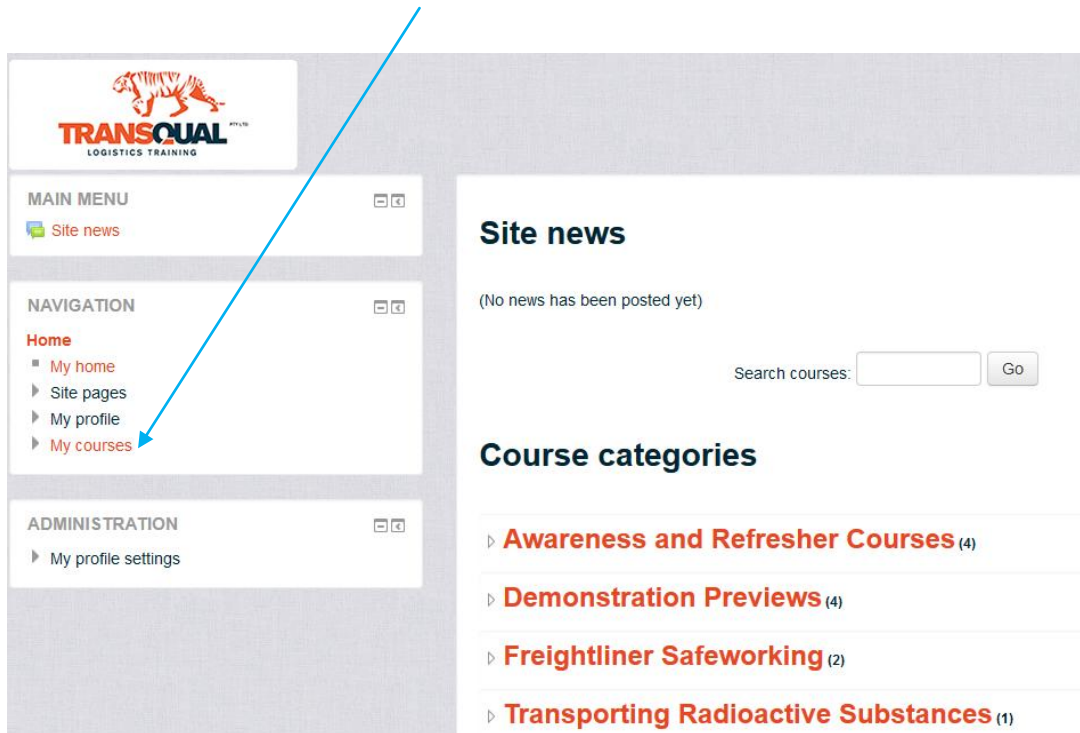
TRANSQUAL PTY LTD
LOGISTICS TRAINING

MAIN MENU
Site news

NAVIGATION
Home
My home
Site pages
My profile
My courses

ADMINISTRATION
My profile settings

Site news

(No news has been posted yet)

Search courses: Go

Course categories

Awareness and Refresher Courses (4)
Demonstration Previews (4)
Freightliner Safeworking (2)
Transporting Radioactive Substances (1)